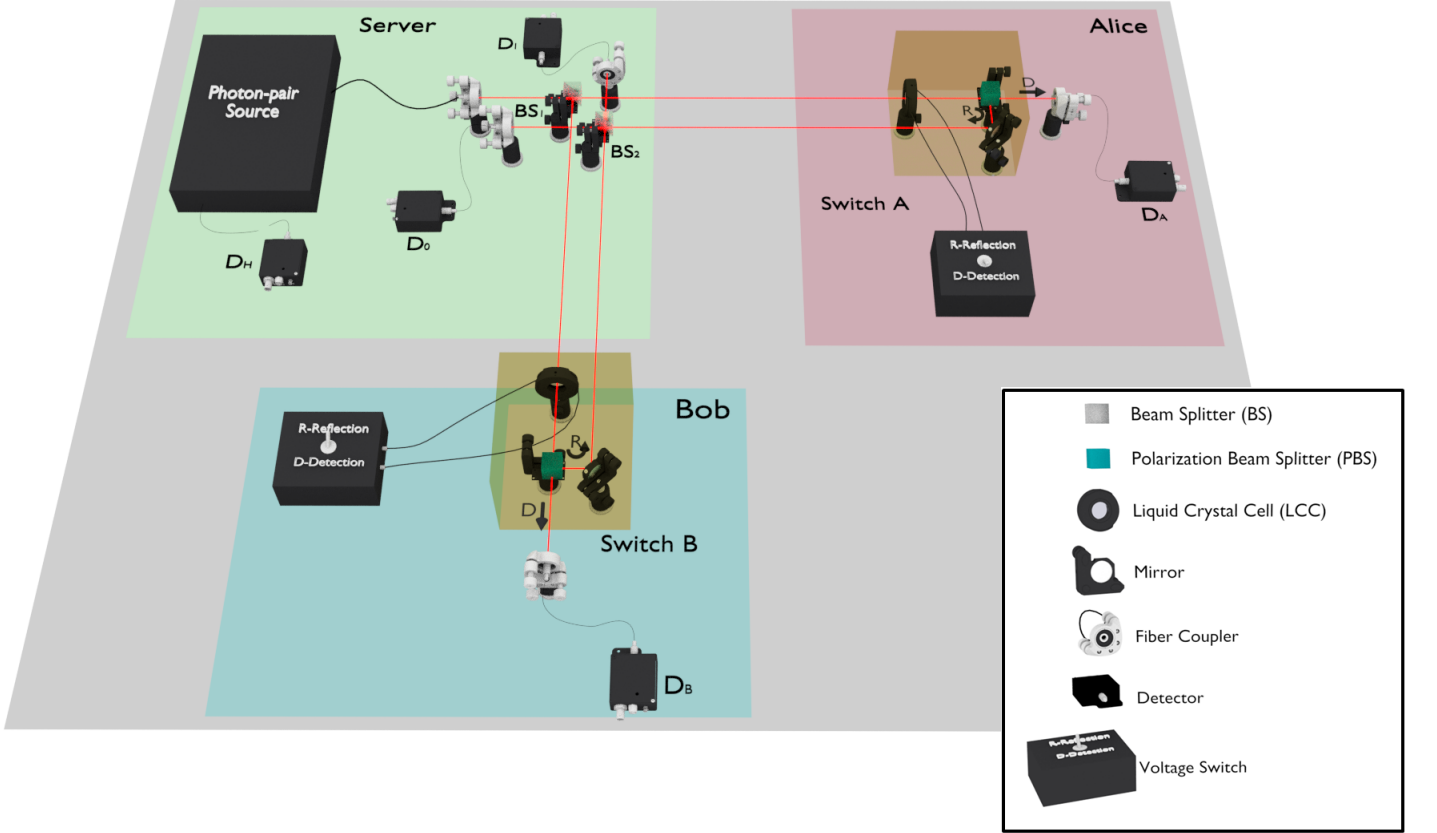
Server

Photon-pair Source

$D_1$

$BS_1$

$BS_2$

$D_0$

$D_H$

Alice

D

R

Switch A

R-Reflection
D-Detection

$D_A$

Bob

R-Reflection
D-Detection

R

D

Switch B

$D_B$

Beam Splitter (BS)

Polarization Beam Splitter (PBS)

Liquid Crystal Cell (LCC)

Mirror

Fiber Coupler

Detector

R-Reflection
D-Detection

Voltage Switch